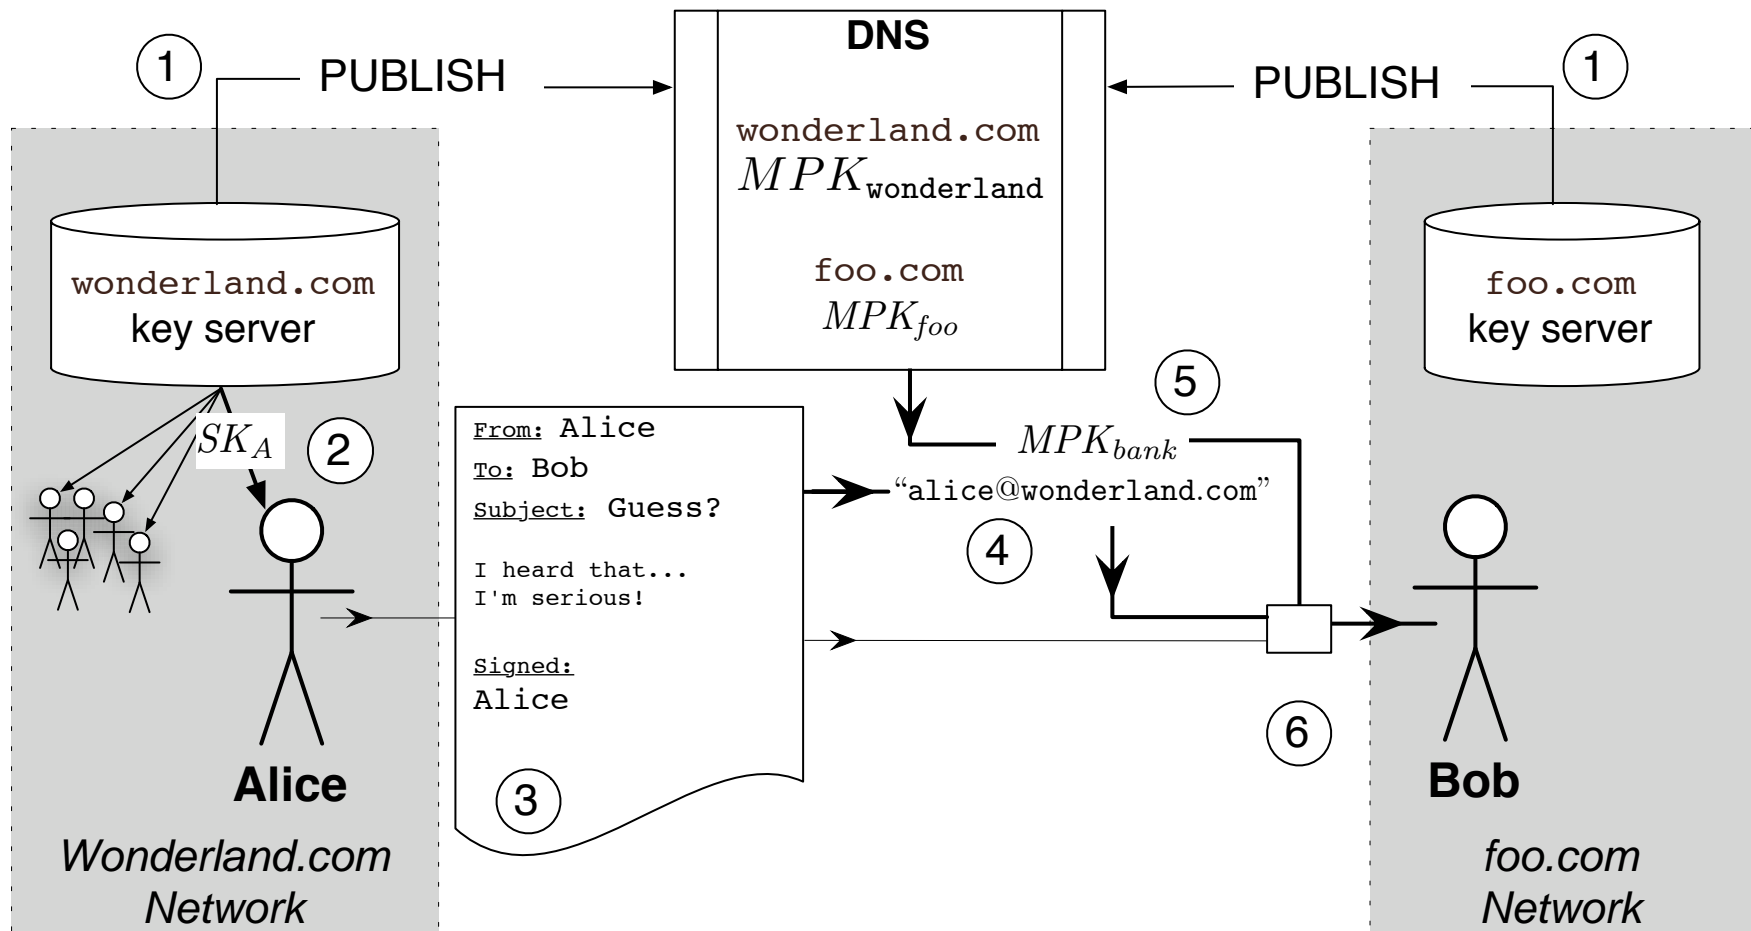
1 PUBLISH

DNS

wonderland.com
$MPK_{\texttt{wonderland}}$

foo.com
$MPK_{foo}$

PUBLISH 1

wonderland.com
key server

foo.com
key server

$SK_A$ 2

5

$MPK_{bank}$

From: Alice
To: Bob
Subject: Guess?

I heard that...
I'm serious!

Signed:
Alice

3

"alice@wonderland.com"

4

6

Alice

Bob

Wonderland.com Network

foo.com Network